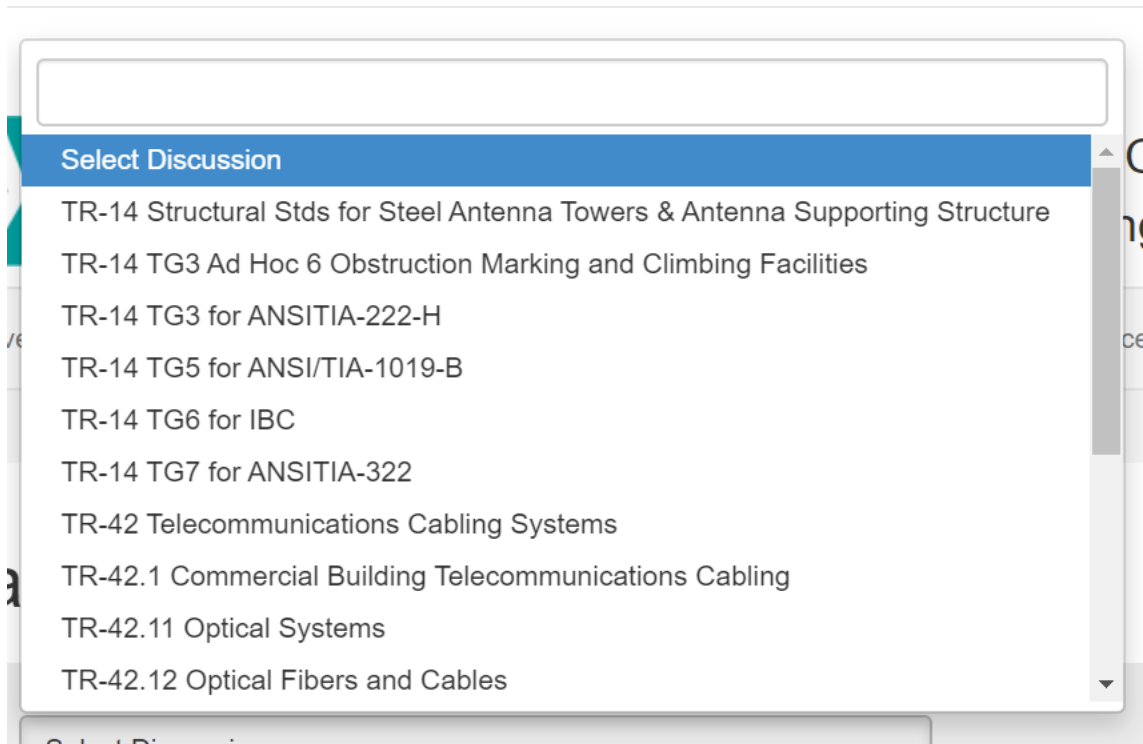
Select Discussion
TR-14 Structural Stds for Steel Antenna Towers & Antenna Supporting Structure
TR-14 TG3 Ad Hoc 6 Obstruction Marking and Climbing Facilities
TR-14 TG3 for ANSITIA-222-H
TR-14 TG5 for ANSI/TIA-1019-B
TR-14 TG6 for IBC
TR-14 TG7 for ANSITIA-322
TR-42 Telecommunications Cabling Systems
TR-42.1 Commercial Building Telecommunications Cabling
TR-42.11 Optical Systems
TR-42.12 Optical Fibers and Cables
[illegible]